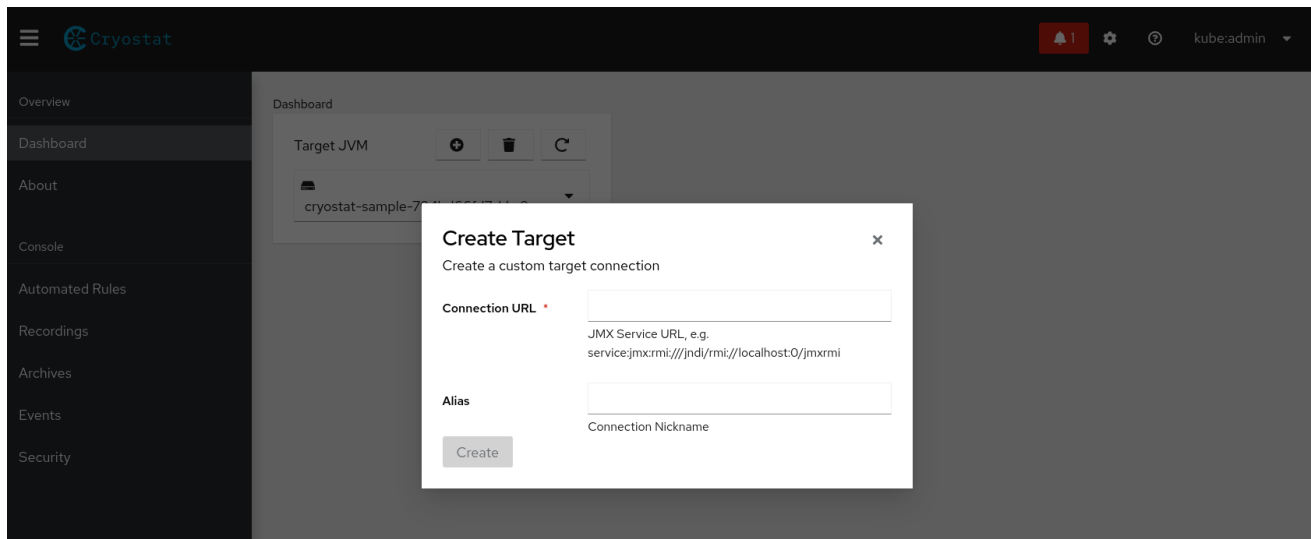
Cryostat

1

kube:admin

Overview

Dashboard

About

Console

Automated Rules

Recordings

Archives

Events

Security

Dashboard

Target JVM

cryostat-sample-7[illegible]

Create Target

×

Create a custom target connection

Connection URL *

JMX Service URL, e.g. service:jmx:rmi:///jndi/rmi://localhost:0/jmxrmi

Alias

Connection Nickname

Create